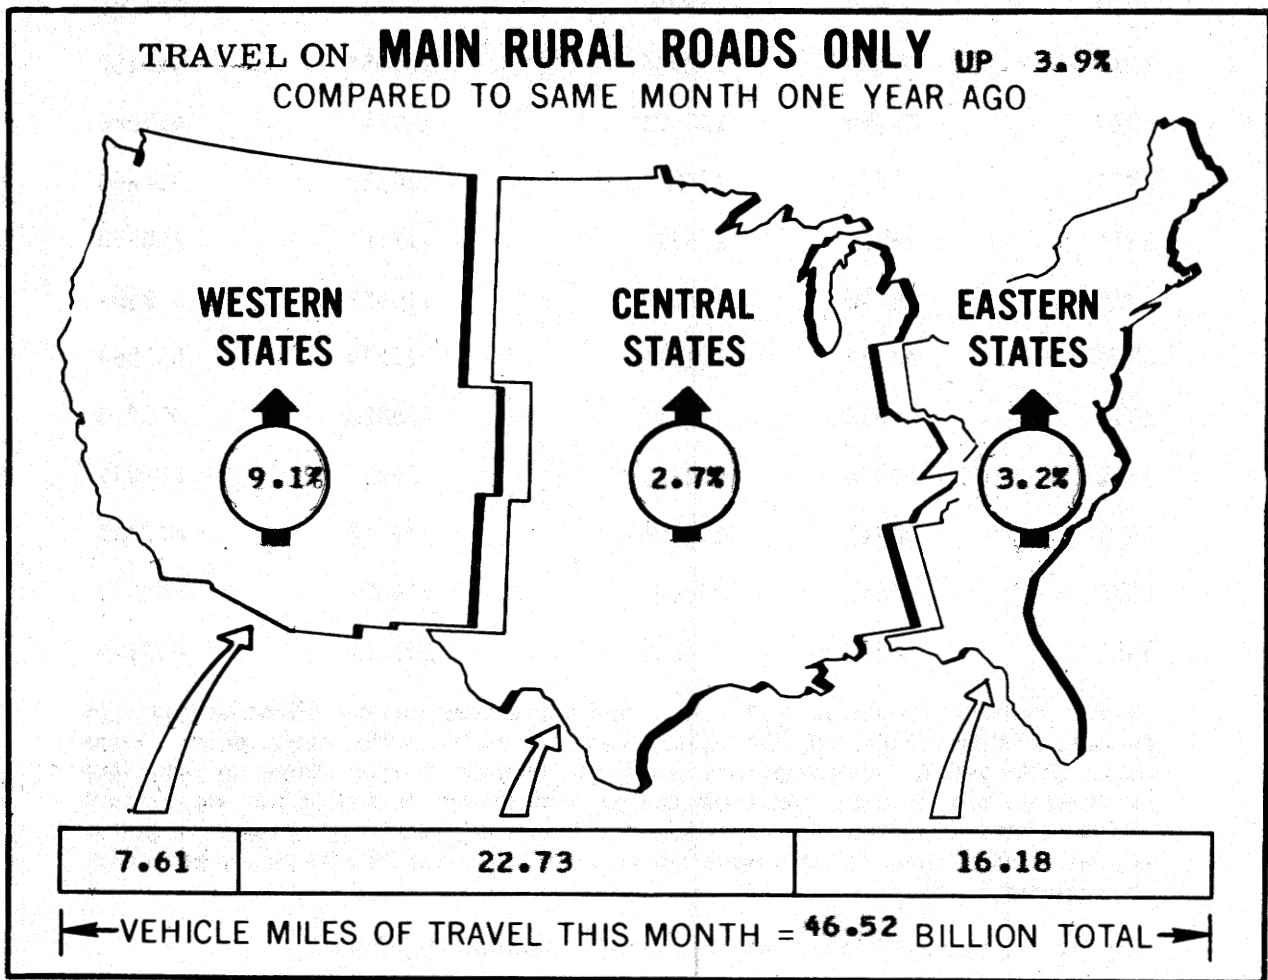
TRAVEL ON MAIN RURAL ROADS ONLY UP 3.9%
COMPARED TO SAME MONTH ONE YEAR AGO

WESTERN STATES

9.1%

CENTRAL STATES

2.7%

EASTERN STATES

3.2%

| 7.61 | 22.73 | 16.18 |
|---|---|---|

VEHICLE MILES OF TRAVEL THIS MONTH = 46.52 BILLION TOTAL